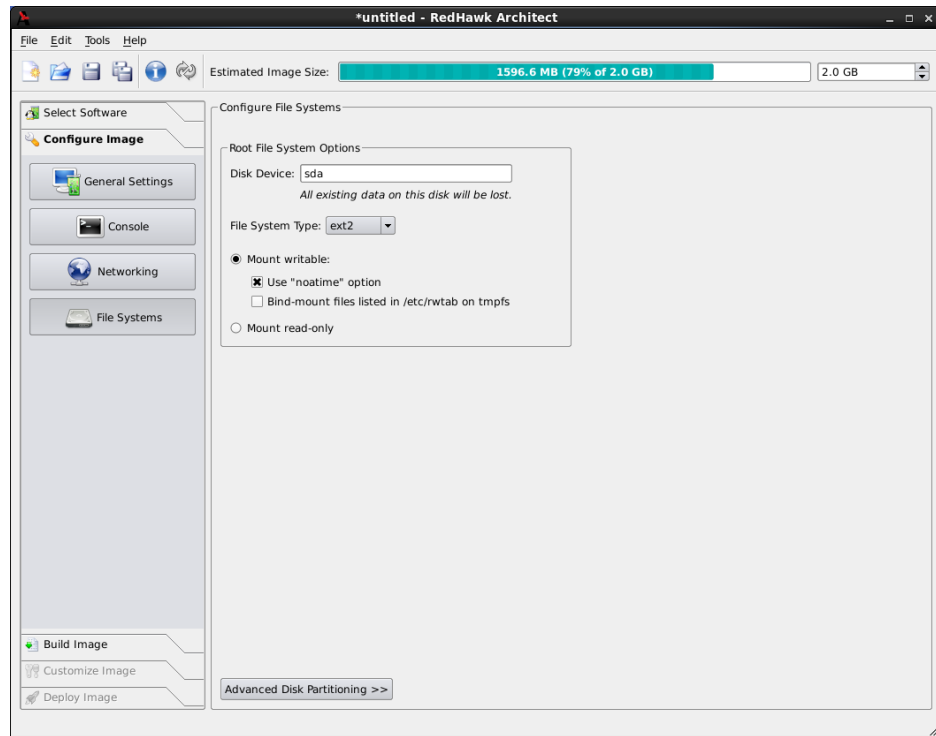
*untitled - RedHawk Architect

File Edit Tools Help

Estimated Image Size: 1596.6 MB (79% of 2.0 GB) 2.0 GB

Select Software

Configure Image

General Settings

Console

Networking

File Systems

Build Image

Customize Image

Deploy Image

Configure File Systems

Root File System Options

Disk Device: sda

All existing data on this disk will be lost.

File System Type: ext2

Mount writable:

Use "noatime" option

Bind-mount files listed in /etc/rwtab on tmpfs

Mount read-only

Advanced Disk Partitioning >>